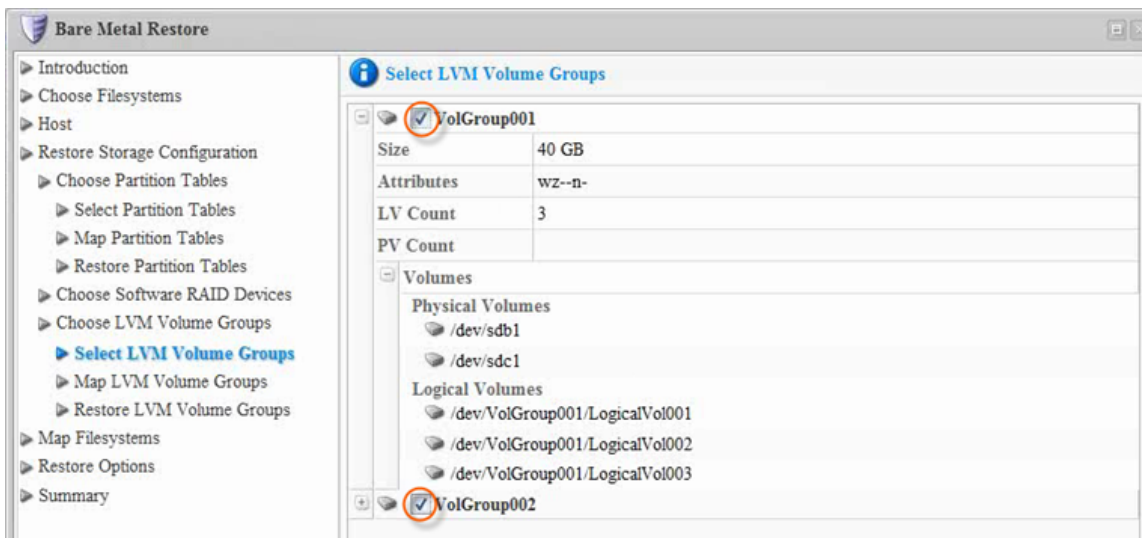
Bare Metal Restore

Introduction
Choose Filesystems
Host
Restore Storage Configuration
Choose Partition Tables
Select Partition Tables
Map Partition Tables
Restore Partition Tables
Choose Software RAID Devices
Choose LVM Volume Groups
Select LVM Volume Groups
Map LVM Volume Groups
Restore LVM Volume Groups
Map Filesystems
Restore Options
Summary

Select LVM Volume Groups

VolGroup001

| Size | 40 GB |
|---|---|
| Attributes | wz--n- |
| LV Count | 3 |
| PV Count | |

Volumes
Physical Volumes
/dev/sdb1
/dev/sdc1
Logical Volumes
/dev/VolGroup001/LogicalVol001
/dev/VolGroup001/LogicalVol002
/dev/VolGroup001/LogicalVol003

VolGroup002